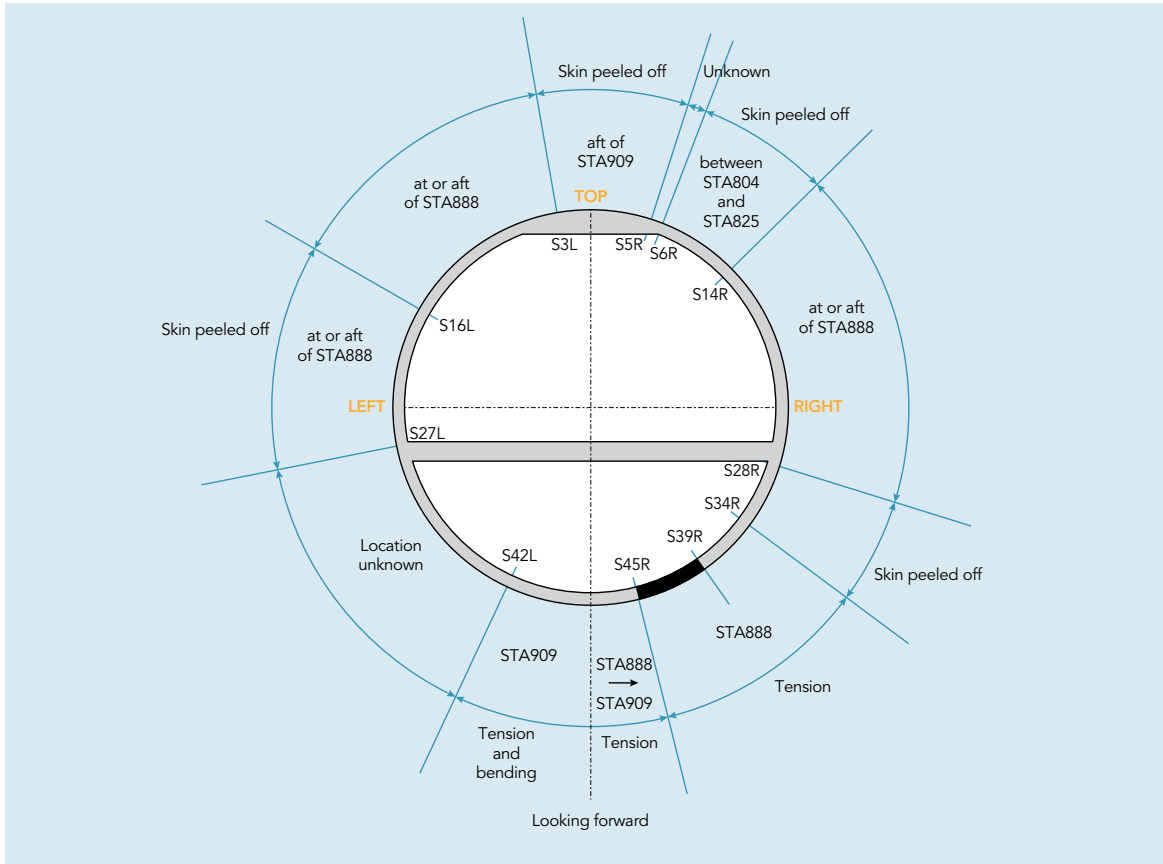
Skin peeled off

Unknown

Skin peeled off

aft of STA909

between STA804 and STA825

at or aft of STA888

TOP

S3L

S5R

S6R

S14R

at or aft of STA888

Skin peeled off

at or aft of STA888

S16L

LEFT

RIGHT

S27L

S28R

S34R

S39R

Location unknown

S42L

S45R

Skin peeled off

STA888

STA909

STA888 → STA909

Tension

Tension and bending

Tension

Looking forward